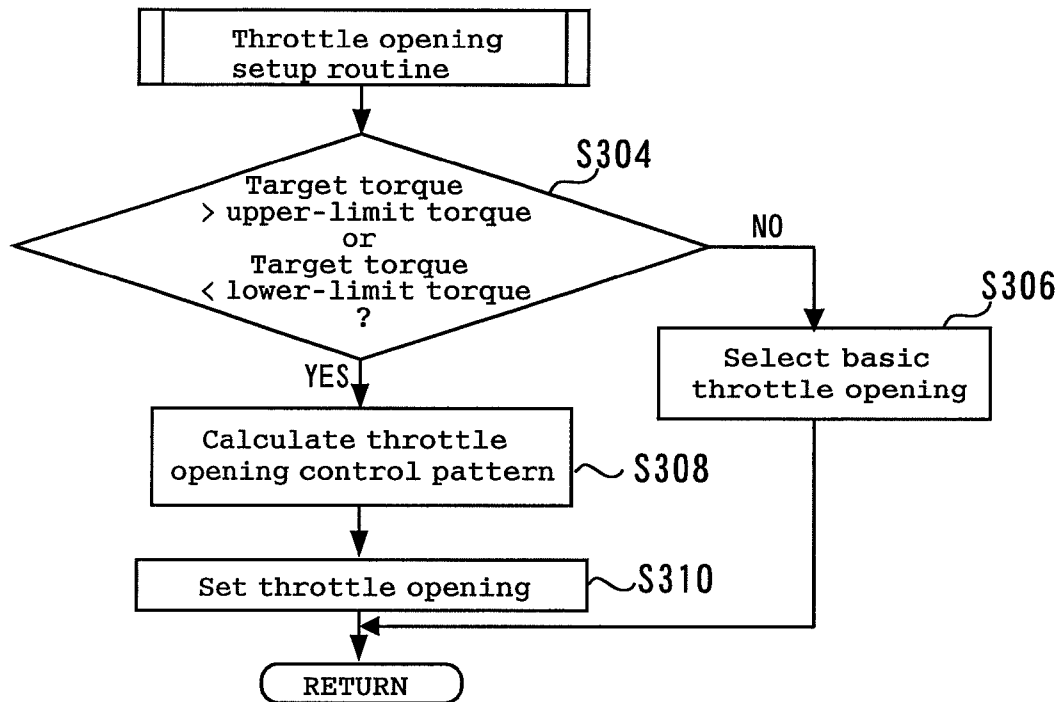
Throttle opening setup routine

S304

Target torque > upper-limit torque or Target torque < lower-limit torque ?

NO

S306

Select basic throttle opening

YES

Calculate throttle opening control pattern

S308

Set throttle opening

S310

RETURN